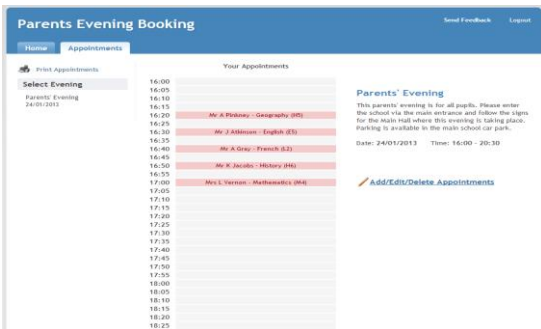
Parents Evening Booking

Send Feedback Logout

Home Appointments

Print Appointments

Select Evening

Parents' Evening 24/01/2013

Your Appointments

| | |
|---|---|
| 16:00 | |
| 16:05 | |
| 16:10 | |
| 16:15 | |
| 16:20 | Mr A Pinkney - Geography (H5) |
| 16:25 | |
| 16:30 | Mr J Atkinson - English (E5) |
| 16:35 | |
| 16:40 | Mr A Gray - French (L2) |
| 16:45 | |
| 16:50 | Mr K Jacobs - History (H6) |
| 16:55 | |
| 17:00 | Mrs L Vernon - Mathematics (M4) |
| 17:05 | |
| 17:10 | |
| 17:15 | |
| 17:20 | |
| 17:25 | |
| 17:30 | |
| 17:35 | |
| 17:40 | |
| 17:45 | |
| 17:50 | |
| 17:55 | |
| 18:00 | |
| 18:05 | |
| 18:10 | |
| 18:15 | |
| 18:20 | |
| 18:25 | |

Parents' Evening

This parents' evening is for all pupils. Please enter the school via the main entrance and follow the signs for the Main Hall where this evening is taking place. Parking is available in the main school car park.

Date: 24/01/2013 Time: 16:00 - 20:30

Add/Edit/Delete Appointments